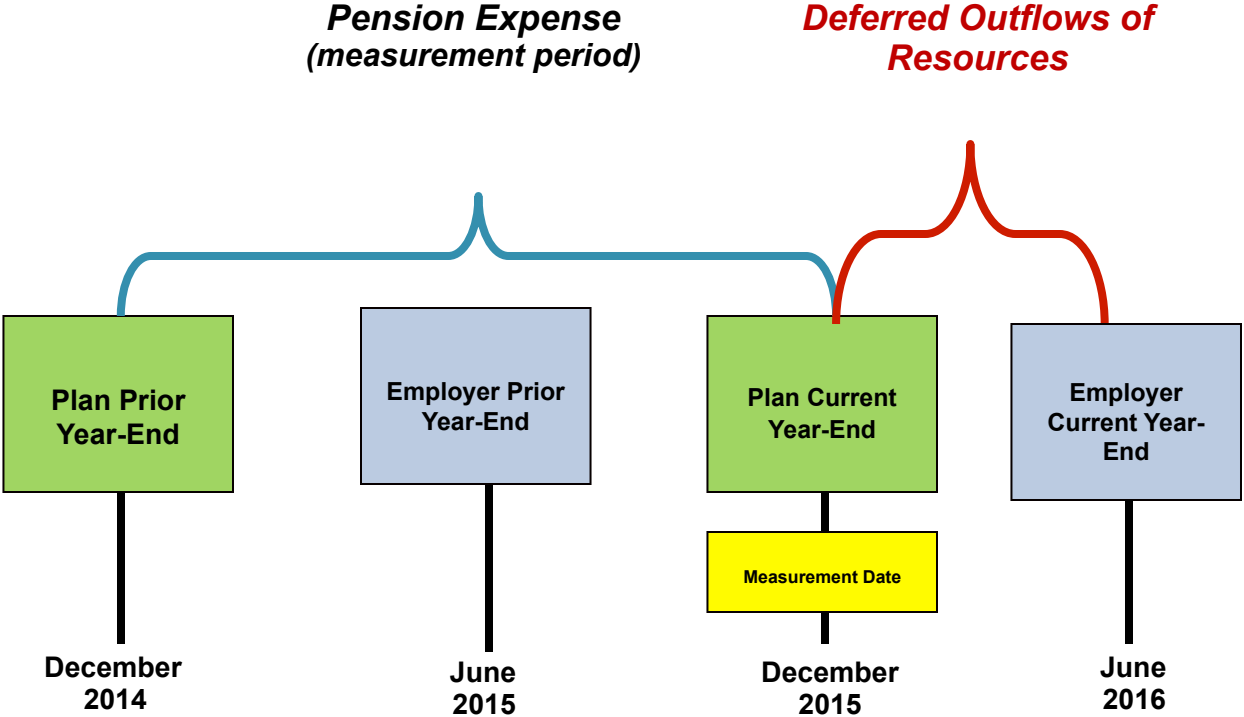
Pension Expense
(measurement period)

Deferred Outflows of Resources

Plan Prior Year-End

Employer Prior Year-End

Plan Current Year-End

Employer Current Year-End

Measurement Date

December 2014

June 2015

December 2015

June 2016